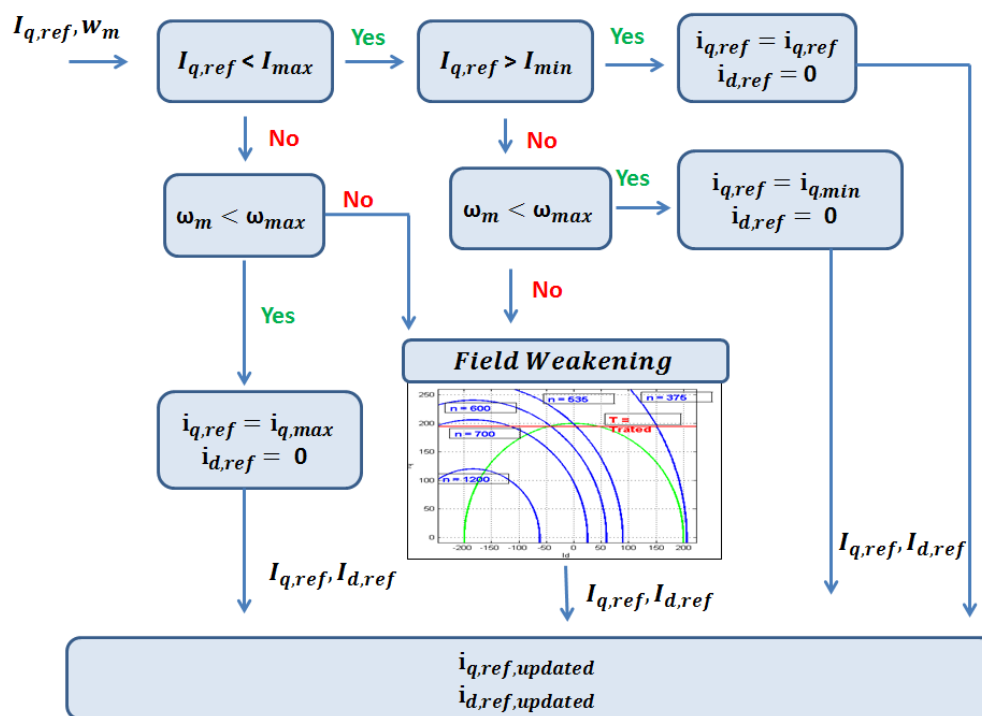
$I_{q,ref}, w_m$

$I_{q,ref} < I_{max}$

Yes

$I_{q,ref} > I_{min}$

Yes

$i_{q,ref} = i_{q,ref}$
$i_{d,ref} = 0$

No

No

$\omega_m < \omega_{max}$

No

$\omega_m < \omega_{max}$

Yes

$i_{q,ref} = i_{q,min}$
$i_{d,ref} = 0$

Yes

No

Field Weakening

250
200
150
100
50
0
n = 600
n = 535
n = 375
n = 700
T = Trated
n = 1200
-200 -150 -100 -50 0 50 100 150 200
Id

$i_{q,ref} = i_{q,max}$
$i_{d,ref} = 0$

$I_{q,ref}, I_{d,ref}$

$I_{q,ref}, I_{d,ref}$

$I_{q,ref}, I_{d,ref}$

$i_{q,ref,updated}$
$i_{d,ref,updated}$